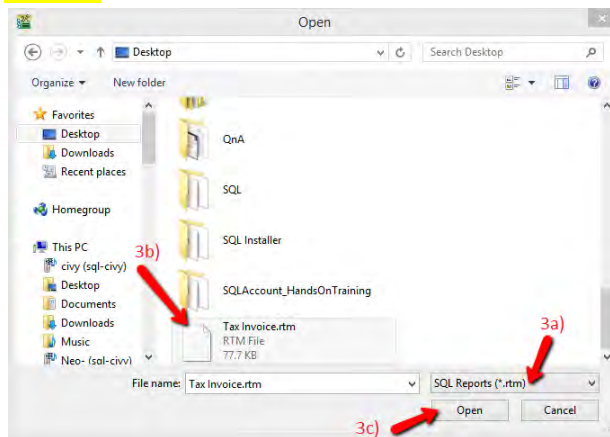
Open

Desktop

Search Desktop

Organize ▾ New folder

Favorites
Desktop
Downloads
Recent places

Homegroup

This PC
civy (sql-civy)
Desktop
Documents
Downloads
Music
Neo- (sql-civy)

QnA
SQL
SQL Installer
SQLAccount_HandsOnTraining
Tax Invoice.rtm
RTM File
77.7 KB

3b)
3a)
3c)

File name: Tax Invoice.rtm
SQL Reports (*.rtm)
Open
Cancel